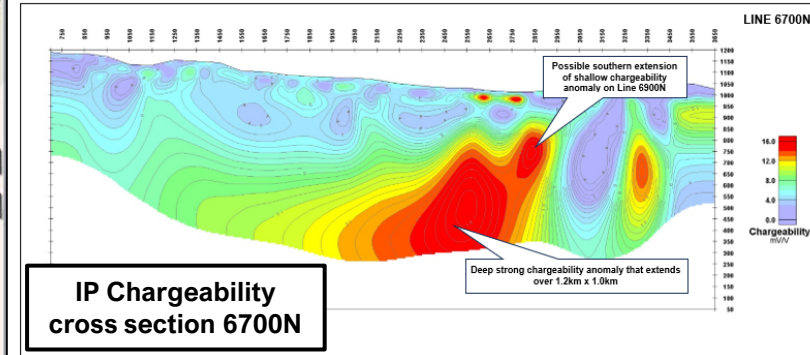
LINE 6700N

750 850 950 1050 1150 1250 1350 1450 1550 1650 1750 1850 1950 2050 2150 2250 2350 2450 2550 2650 2750 2850 2950 3050 3150 3250 3350 3450 3550 3650

1200
1150
1100
1050
1000
950
900
850
800
750
700
650
600
550
500
450
400
350
300
250
200
150
100
50

Possible southern extension of shallow chargeability anomaly on Line 6900N

Deep strong chargeability anomaly that extends over 1.2km x 1.0km

16.0
12.0
8.0
4.0
0.0
Chargeability
mV/V

IP Chargeability cross section 6700N